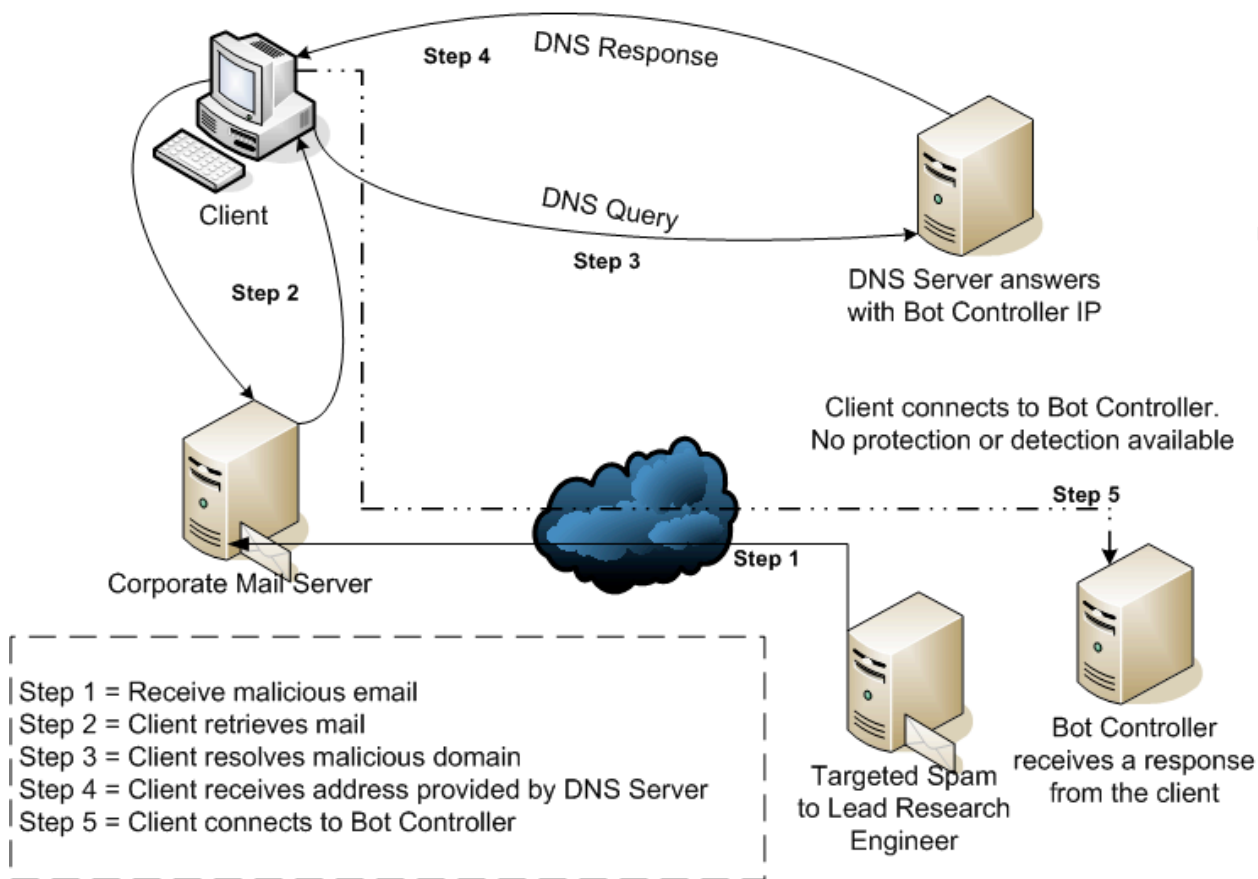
Step 4

DNS Response

Client

DNS Query

Step 3

DNS Server answers with Bot Controller IP

Step 2

Client connects to Bot Controller. No protection or detection available

Step 5

Step 1

Corporate Mail Server

Step 1 = Receive malicious email
Step 2 = Client retrieves mail
Step 3 = Client resolves malicious domain
Step 4 = Client receives address provided by DNS Server
Step 5 = Client connects to Bot Controller

Targeted Spam to Lead Research Engineer

Bot Controller receives a response from the client